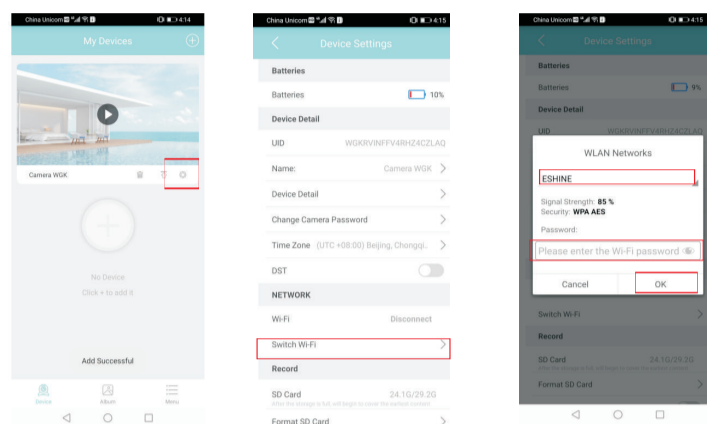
China Unicom 4:14

My Devices

Camera WGK

No Device
Click + to add it

Add Successful

Device Album Menu

China Unicom 4:15

Device Settings

Batteries

Batteries 10%

Device Detail

UID WGKRVINFFV4RHZ4CZLAQ

Name: Camera WGK

Device Detail

Change Camera Password

Time Zone (UTC +08:00) Beijing, Chongqi..

DST

NETWORK

Wi-Fi Disconnect

Switch Wi-Fi

Record

SD Card 24.1G/29.2G

Format SD Card

China Unicom 4:15

Device Settings

Batteries

Batteries 9%

Device Detail

UID WGKRVINFFV4RHZ4CZLAQ

WLAN Networks

ESHINE

Signal Strength: 85 %
Security: WPA AES

Password:

Please enter the Wi-Fi password

Cancel OK

Switch Wi-Fi

Record

SD Card 24.1G/29.2G

Format SD Card